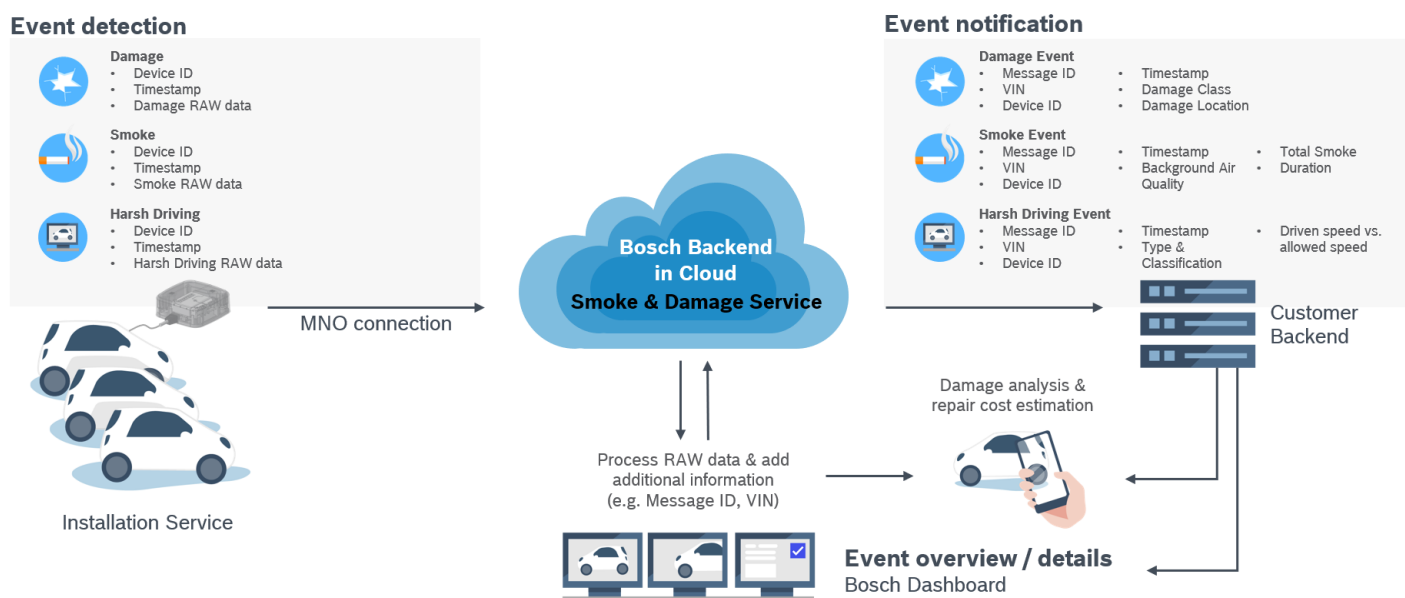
Event detection

Damage
- Device ID
- Timestamp
- Damage RAW data

Smoke
- Device ID
- Timestamp
- Smoke RAW data

Harsh Driving
- Device ID
- Timestamp
- Harsh Driving RAW data

Installation Service

MNO connection

Bosch Backend in Cloud
Smoke & Damage Service

Event notification

Damage Event
- Message ID
- VIN
- Device ID
- Timestamp
- Damage Class
- Damage Location

Smoke Event
- Message ID
- VIN
- Device ID
- Timestamp
- Background Air Quality
- Total Smoke
- Duration

Harsh Driving Event
- Message ID
- VIN
- Device ID
- Timestamp
- Type & Classification
- Driven speed vs. allowed speed

Customer Backend

Damage analysis & repair cost estimation

Process RAW data & add additional information (e.g. Message ID, VIN)

Event overview / details
Bosch Dashboard